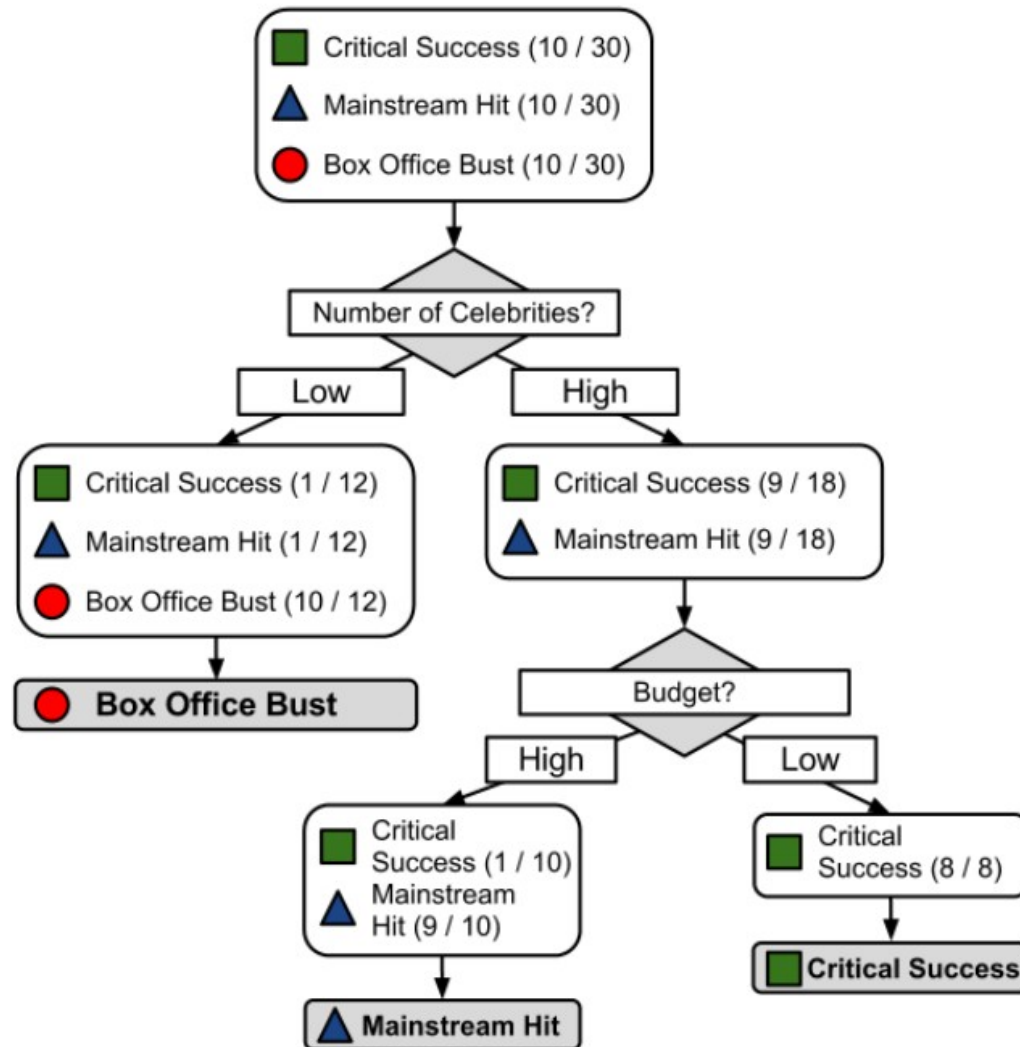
Critical Success (10 / 30)

Mainstream Hit (10 / 30)

Box Office Bust (10 / 30)

Number of Celebrities?

Low

High

Critical Success (1 / 12)

Mainstream Hit (1 / 12)

Box Office Bust (10 / 12)

Box Office Bust

Critical Success (9 / 18)

Mainstream Hit (9 / 18)

Budget?

High

Low

Critical Success (1 / 10)

Mainstream Hit (9 / 10)

Mainstream Hit

Critical Success (8 / 8)

Critical Success